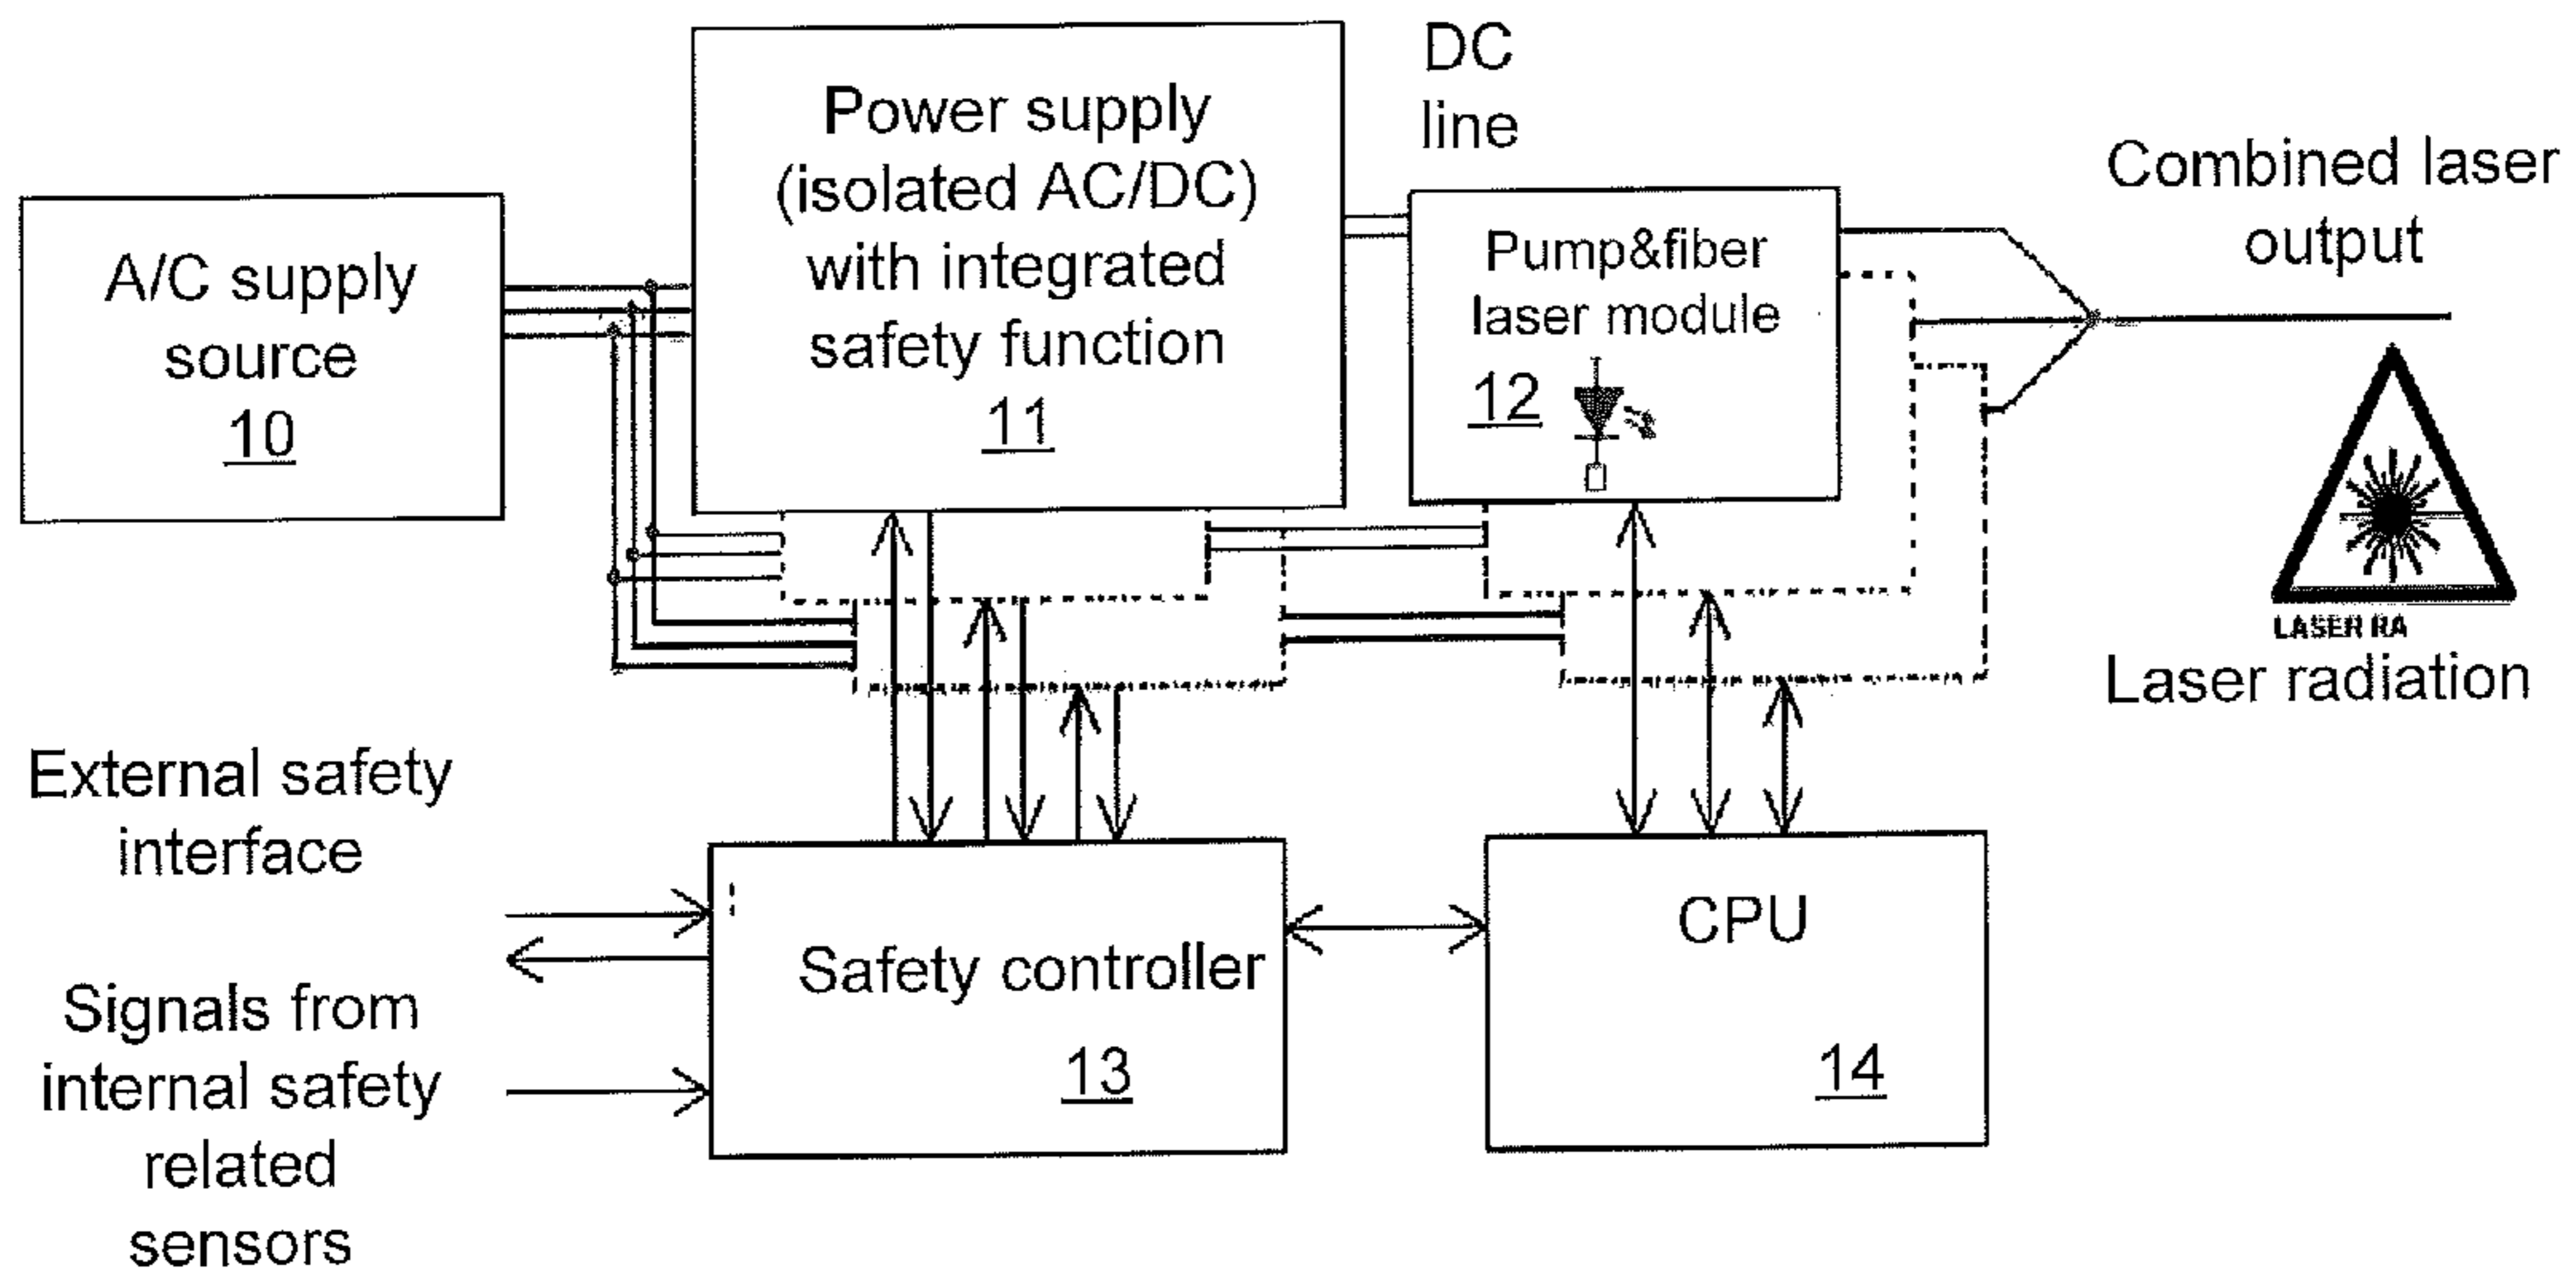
A/C supply source
10

Power supply (isolated AC/DC) with integrated safety function
11

DC line

Pump&fiber laser module
12

Combined laser output

LASER RA

Laser radiation

External safety interface

Signals from internal safety related sensors

Safety controller
13

CPU
14